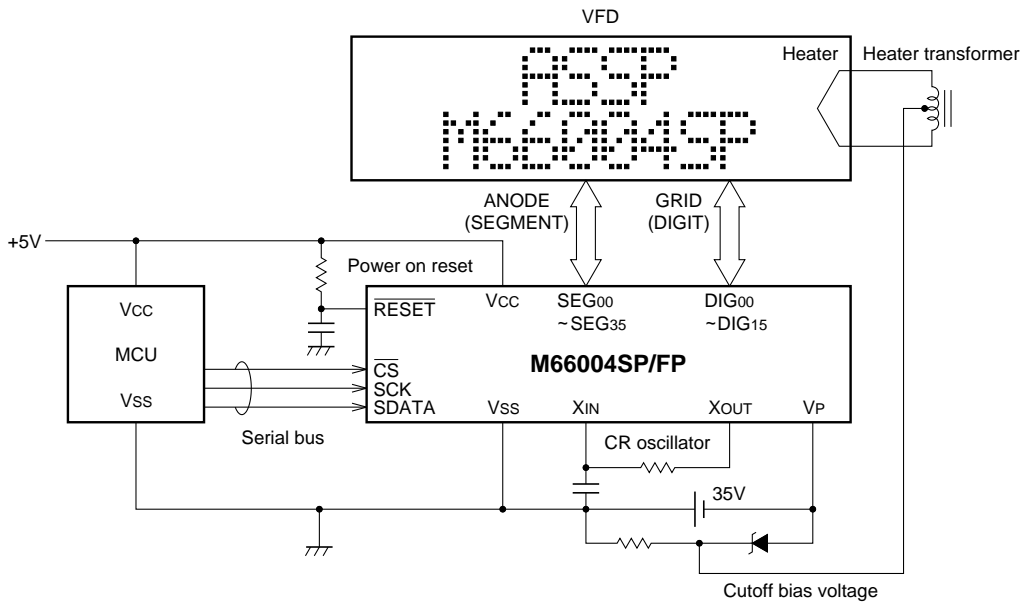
VFD

ASSP
M66004SP

Heater

Heater transformer

ANODE (SEGMENT)

GRID (DIGIT)

+5V

Power on reset

Vcc

MCU

Vss

$\overline{RESET}$

Vcc

SEG00 ~SEG35

DIG00 ~DIG15

$\overline{CS}$

SCK

SDATA

M66004SP/FP

Vss

XIN

XOUT

VP

Serial bus

CR oscillator

35V

Cutoff bias voltage